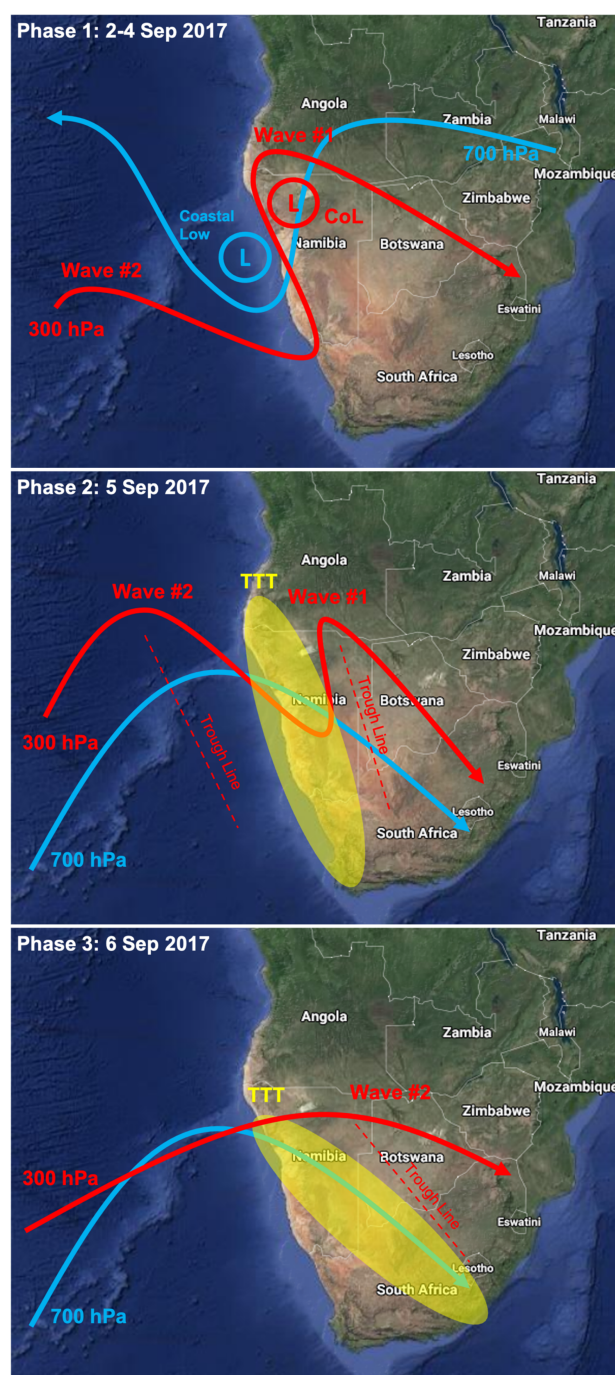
Phase 1: 2-4 Sep 2017

Tanzania
Angola
Zambia
Malawi
Wave #1
700 hPa
Mozambique
L
CoL
Zimbabwe
Coastal Low
L
Namibia
Botswana
Wave #2
300 hPa
Eswatini
Lesotho
South Africa

Phase 2: 5 Sep 2017

Tanzania
Angola
Zambia
Malawi
TTT
Wave #2
Wave #1
Mozambique
Zimbabwe
Namibia
Botswana
Trough Line
Trough Line
300 hPa
Eswatini
Lesotho
South Africa
700 hPa

Phase 3: 6 Sep 2017

Tanzania
Angola
Zambia
Malawi
Mozambique
TTT
Wave #2
Zimbabwe
Namibia
Botswana
300 hPa
Trough Line
Eswatini
Lesotho
South Africa
700 hPa